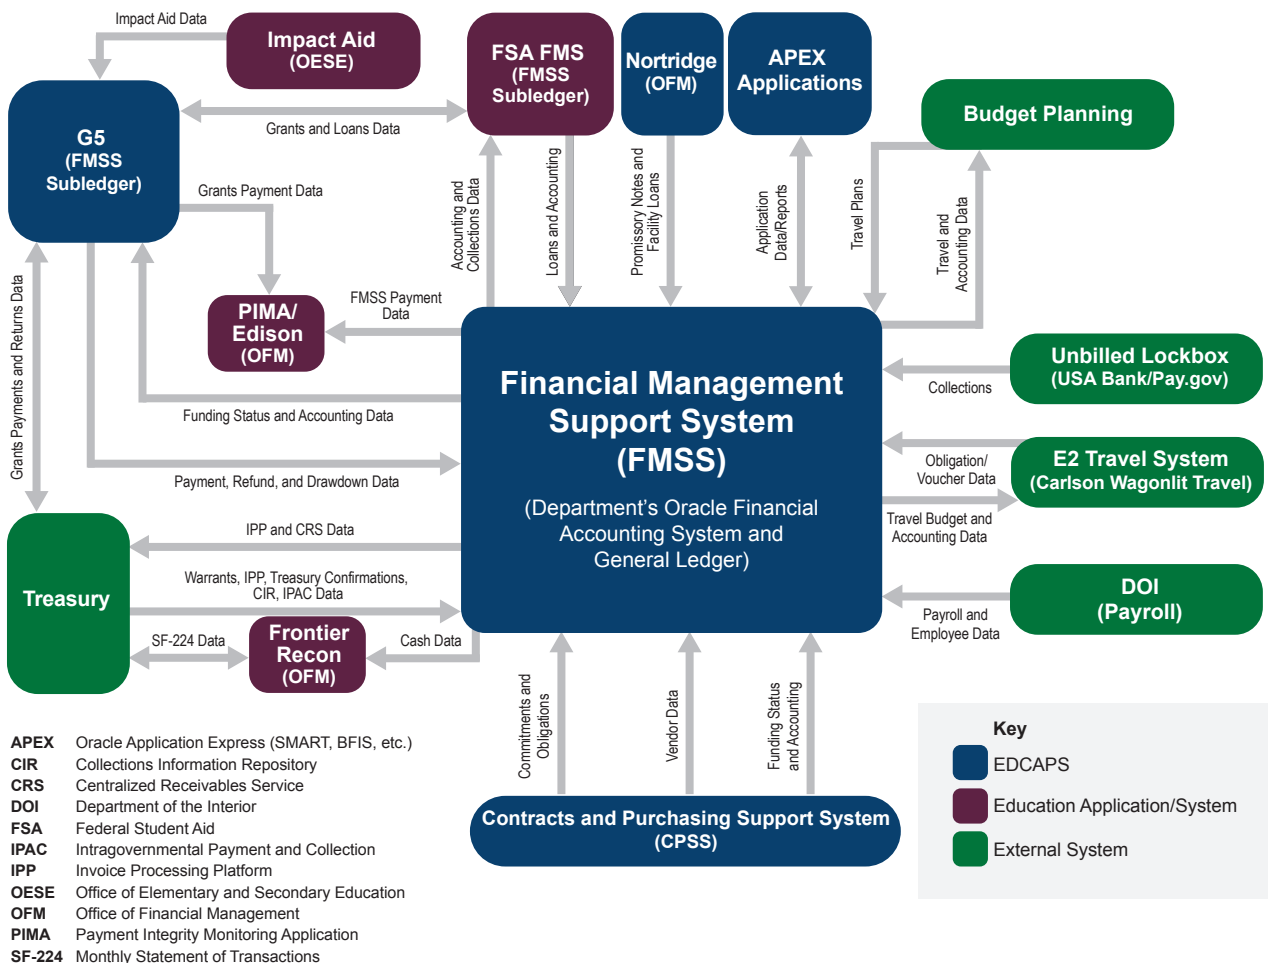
Impact Aid Data

Impact Aid (OESE)

FSA FMS (FMSS Subledger)

Nortridge (OFM)

APEX Applications

Budget Planning

G5 (FMSS Subledger)

Grants and Loans Data

Grants Payment Data

Accounting and Collections Data

Loans and Accounting

Promissory Notes and Facility Loans

Application Data/Reports

Travel Plans

Travel and Accounting Data

PIMA/ Edison (OFM)

FMSS Payment Data

Grants Payments and Returns Data

Financial Management Support System (FMSS)

(Department's Oracle Financial Accounting System and General Ledger)

Unbilled Lockbox (USA Bank/Pay.gov)

Collections

Funding Status and Accounting Data

Payment, Refund, and Drawdown Data

Obligation/ Voucher Data

E2 Travel System (Carlson Wagonlit Travel)

Travel Budget and Accounting Data

IPP and CRS Data

Treasury

Warrants, IPP, Treasury Confirmations, CIR, IPAC Data

DOI (Payroll)

Payroll and Employee Data

SF-224 Data

Frontier Recon (OFM)

Cash Data

Commitments and Obligations

Vendor Data

Funding Status and Accounting

Contracts and Purchasing Support System (CPSS)

APEX Oracle Application Express (SMART, BFIS, etc.)
CIR Collections Information Repository
CRS Centralized Receivables Service
DOI Department of the Interior
FSA Federal Student Aid
IPAC Intragovernmental Payment and Collection
IPP Invoice Processing Platform
OESE Office of Elementary and Secondary Education
OFM Office of Financial Management
PIMA Payment Integrity Monitoring Application
SF-224 Monthly Statement of Transactions

Key
EDCAPS
Education Application/System
External System